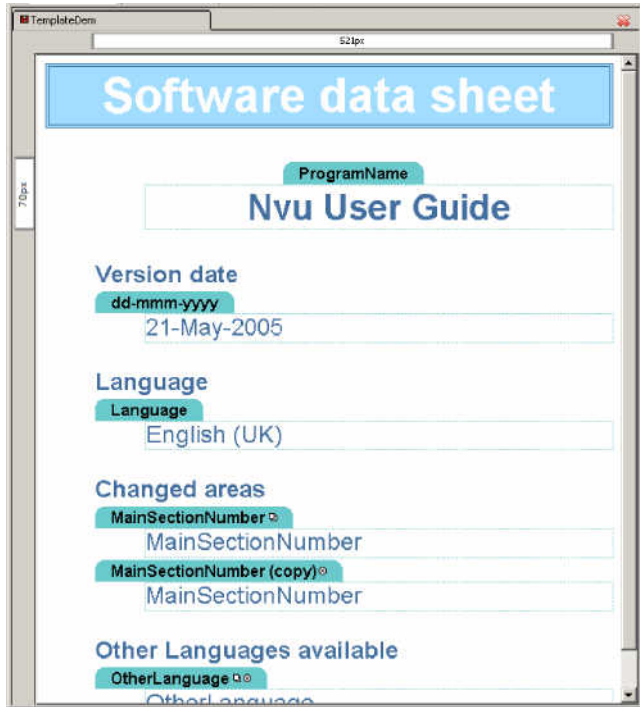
TemplateDem

521px

70px

Software data sheet

ProgramName

Nvu User Guide

Version date

dd-mmm-yyyy

21-May-2005

Language

Language

English (UK)

Changed areas

MainSectionNumber

MainSectionNumber

MainSectionNumber (copy)

MainSectionNumber

Other Languages available

OtherLanguage

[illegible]